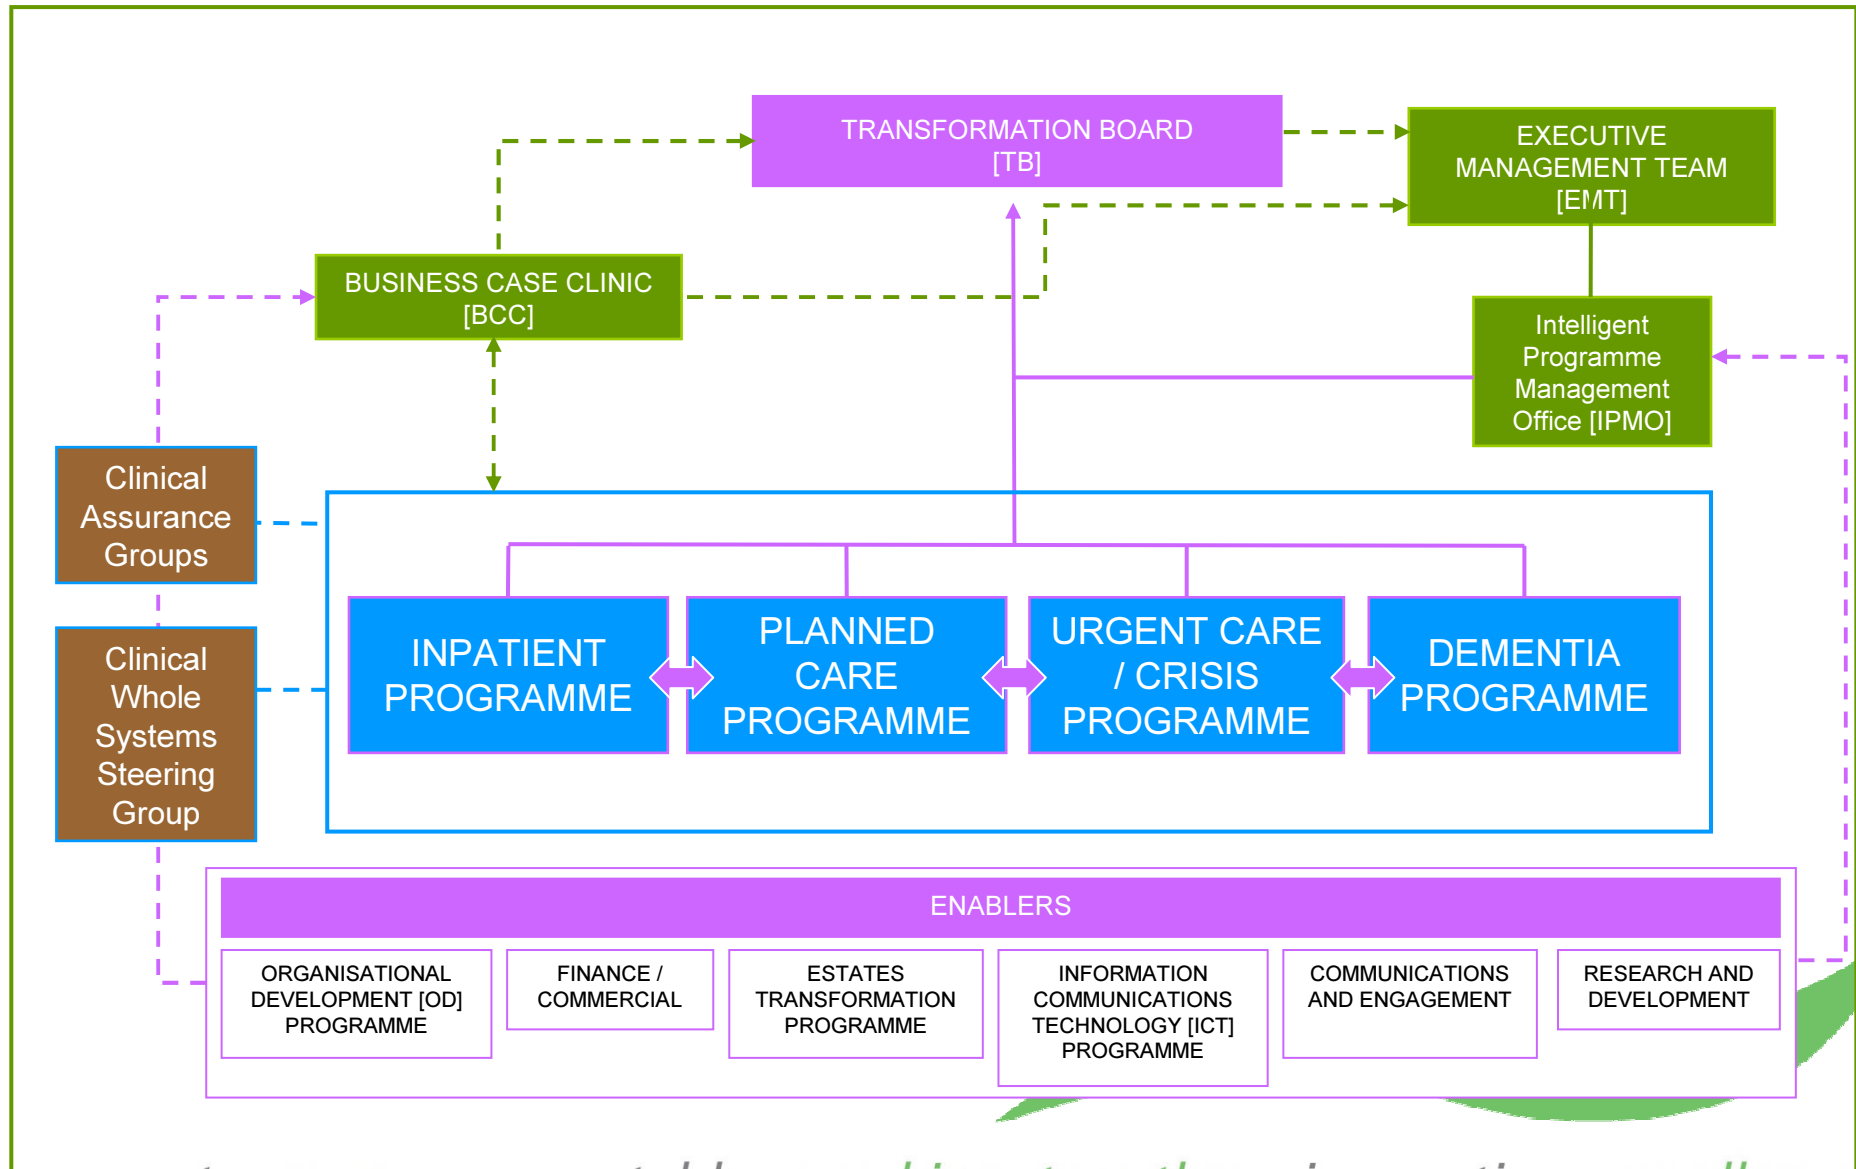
TRANSFORMATION BOARD [TB]

EXECUTIVE MANAGEMENT TEAM [EMT]

BUSINESS CASE CLINIC [BCC]

Intelligent Programme Management Office [IPMO]

Clinical Assurance Groups

Clinical Whole Systems Steering Group

INPATIENT PROGRAMME

PLANNED CARE PROGRAMME

URGENT CARE / CRISIS PROGRAMME

DEMENTIA PROGRAMME

ENABLERS

ORGANISATIONAL DEVELOPMENT [OD] PROGRAMME

FINANCE / COMMERCIAL

ESTATES TRANSFORMATION PROGRAMME

INFORMATION COMMUNICATIONS TECHNOLOGY [ICT] PROGRAMME

COMMUNICATIONS AND ENGAGEMENT

RESEARCH AND DEVELOPMENT

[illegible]